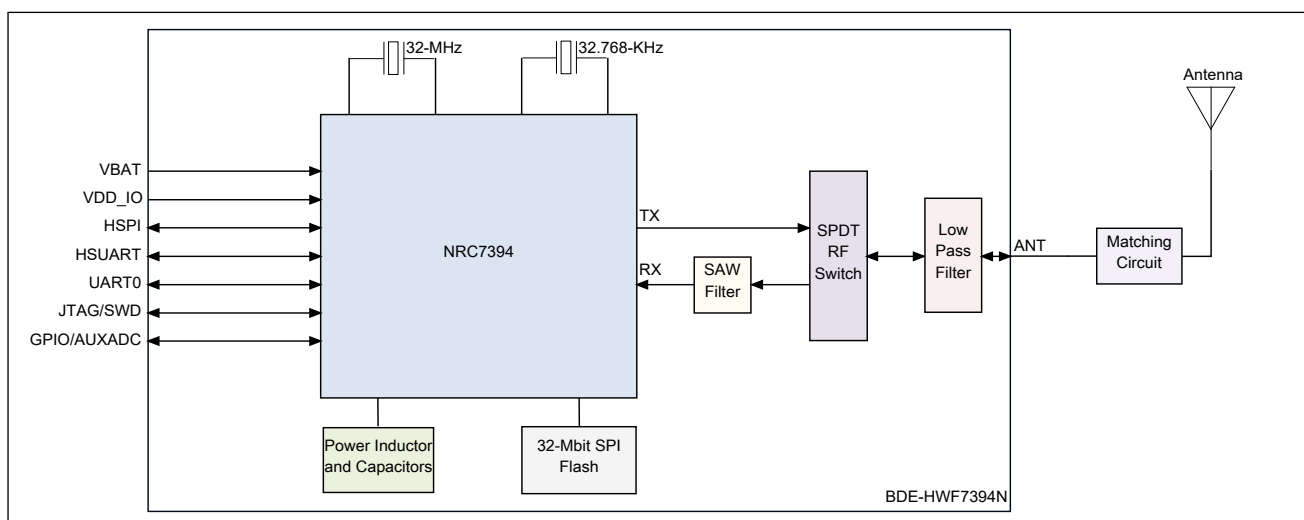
32-MHz
32.768-KHz
Antenna
VBAT
VDD_IO
HSPI
HSUART
UART0
JTAG/SWD
GPIO/AUXADC
NRC7394
TX
RX
SAW Filter
SPDT RF Switch
Low Pass Filter
ANT
Matching Circuit
Power Inductor and Capacitors
32-Mbit SPI Flash
BDE-HWF7394N